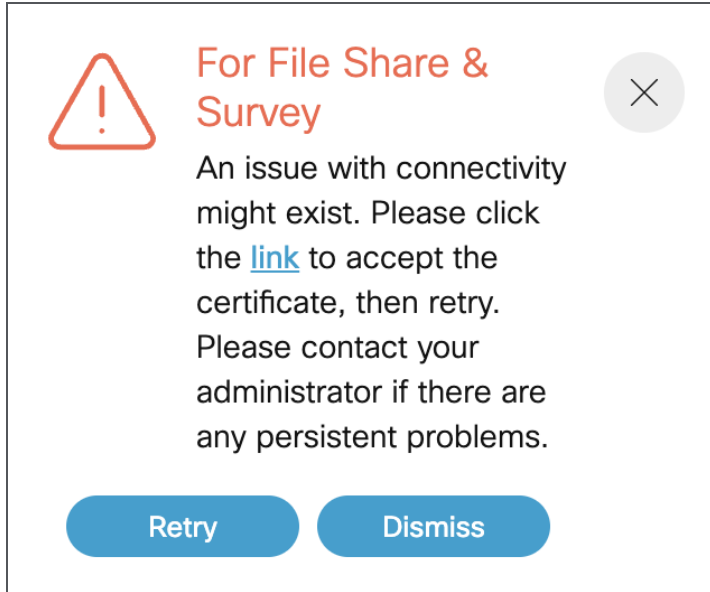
For File Share & Survey

An issue with connectivity might exist. Please click the link to accept the certificate, then retry. Please contact your administrator if there are any persistent problems.

Retry

Dismiss